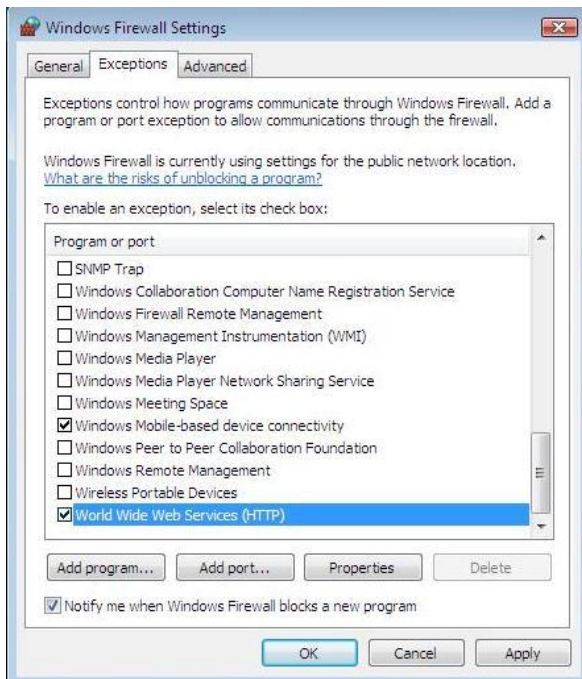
Windows Firewall Settings

General Exceptions Advanced

Exceptions control how programs communicate through Windows Firewall. Add a program or port exception to allow communications through the firewall.

Windows Firewall is currently using settings for the public network location.
What are the risks of unblocking a program?

To enable an exception, select its check box:

Program or port

SNMP Trap
Windows Collaboration Computer Name Registration Service
Windows Firewall Remote Management
Windows Management Instrumentation (WMI)
Windows Media Player
Windows Media Player Network Sharing Service
Windows Meeting Space
Windows Mobile-based device connectivity
Windows Peer to Peer Collaboration Foundation
Windows Remote Management
Wireless Portable Devices
World Wide Web Services (HTTP)

Add program... Add port... Properties Delete

Notify me when Windows Firewall blocks a new program

OK Cancel Apply